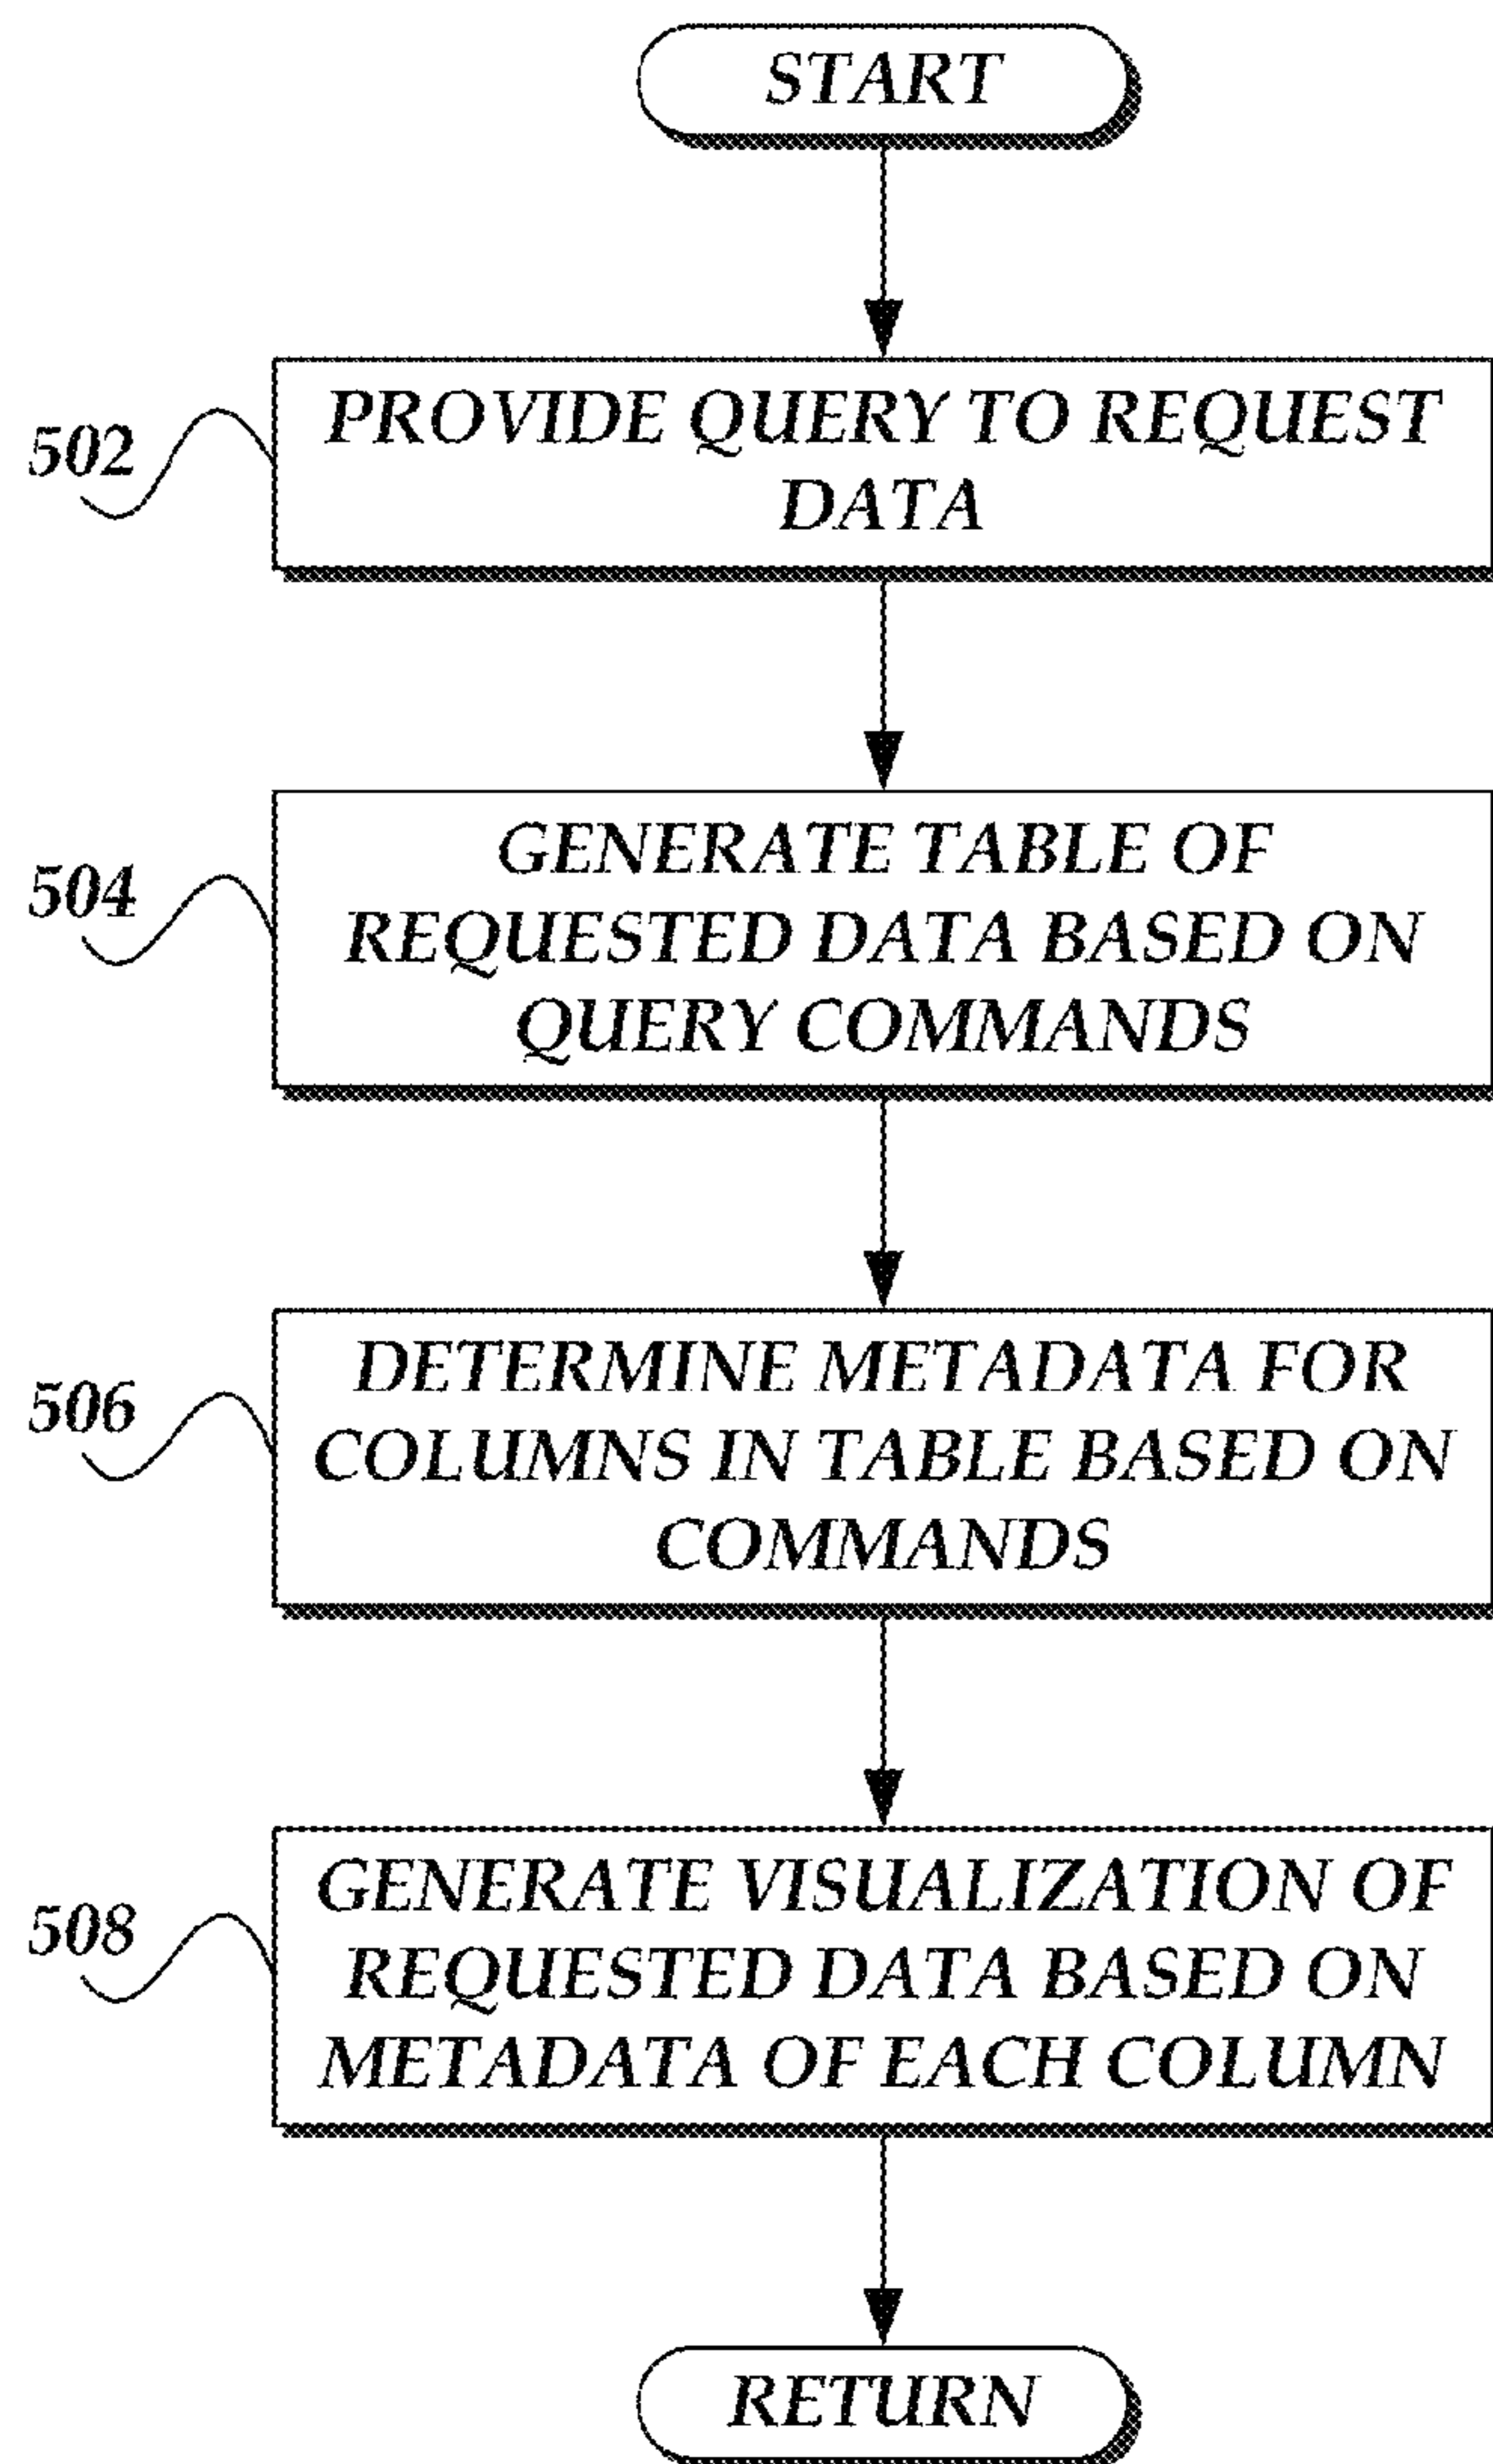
START

502

PROVIDE QUERY TO REQUEST DATA

504

GENERATE TABLE OF REQUESTED DATA BASED ON QUERY COMMANDS

506

DETERMINE METADATA FOR COLUMNS IN TABLE BASED ON COMMANDS

508

GENERATE VISUALIZATION OF REQUESTED DATA BASED ON METADATA OF EACH COLUMN

RETURN